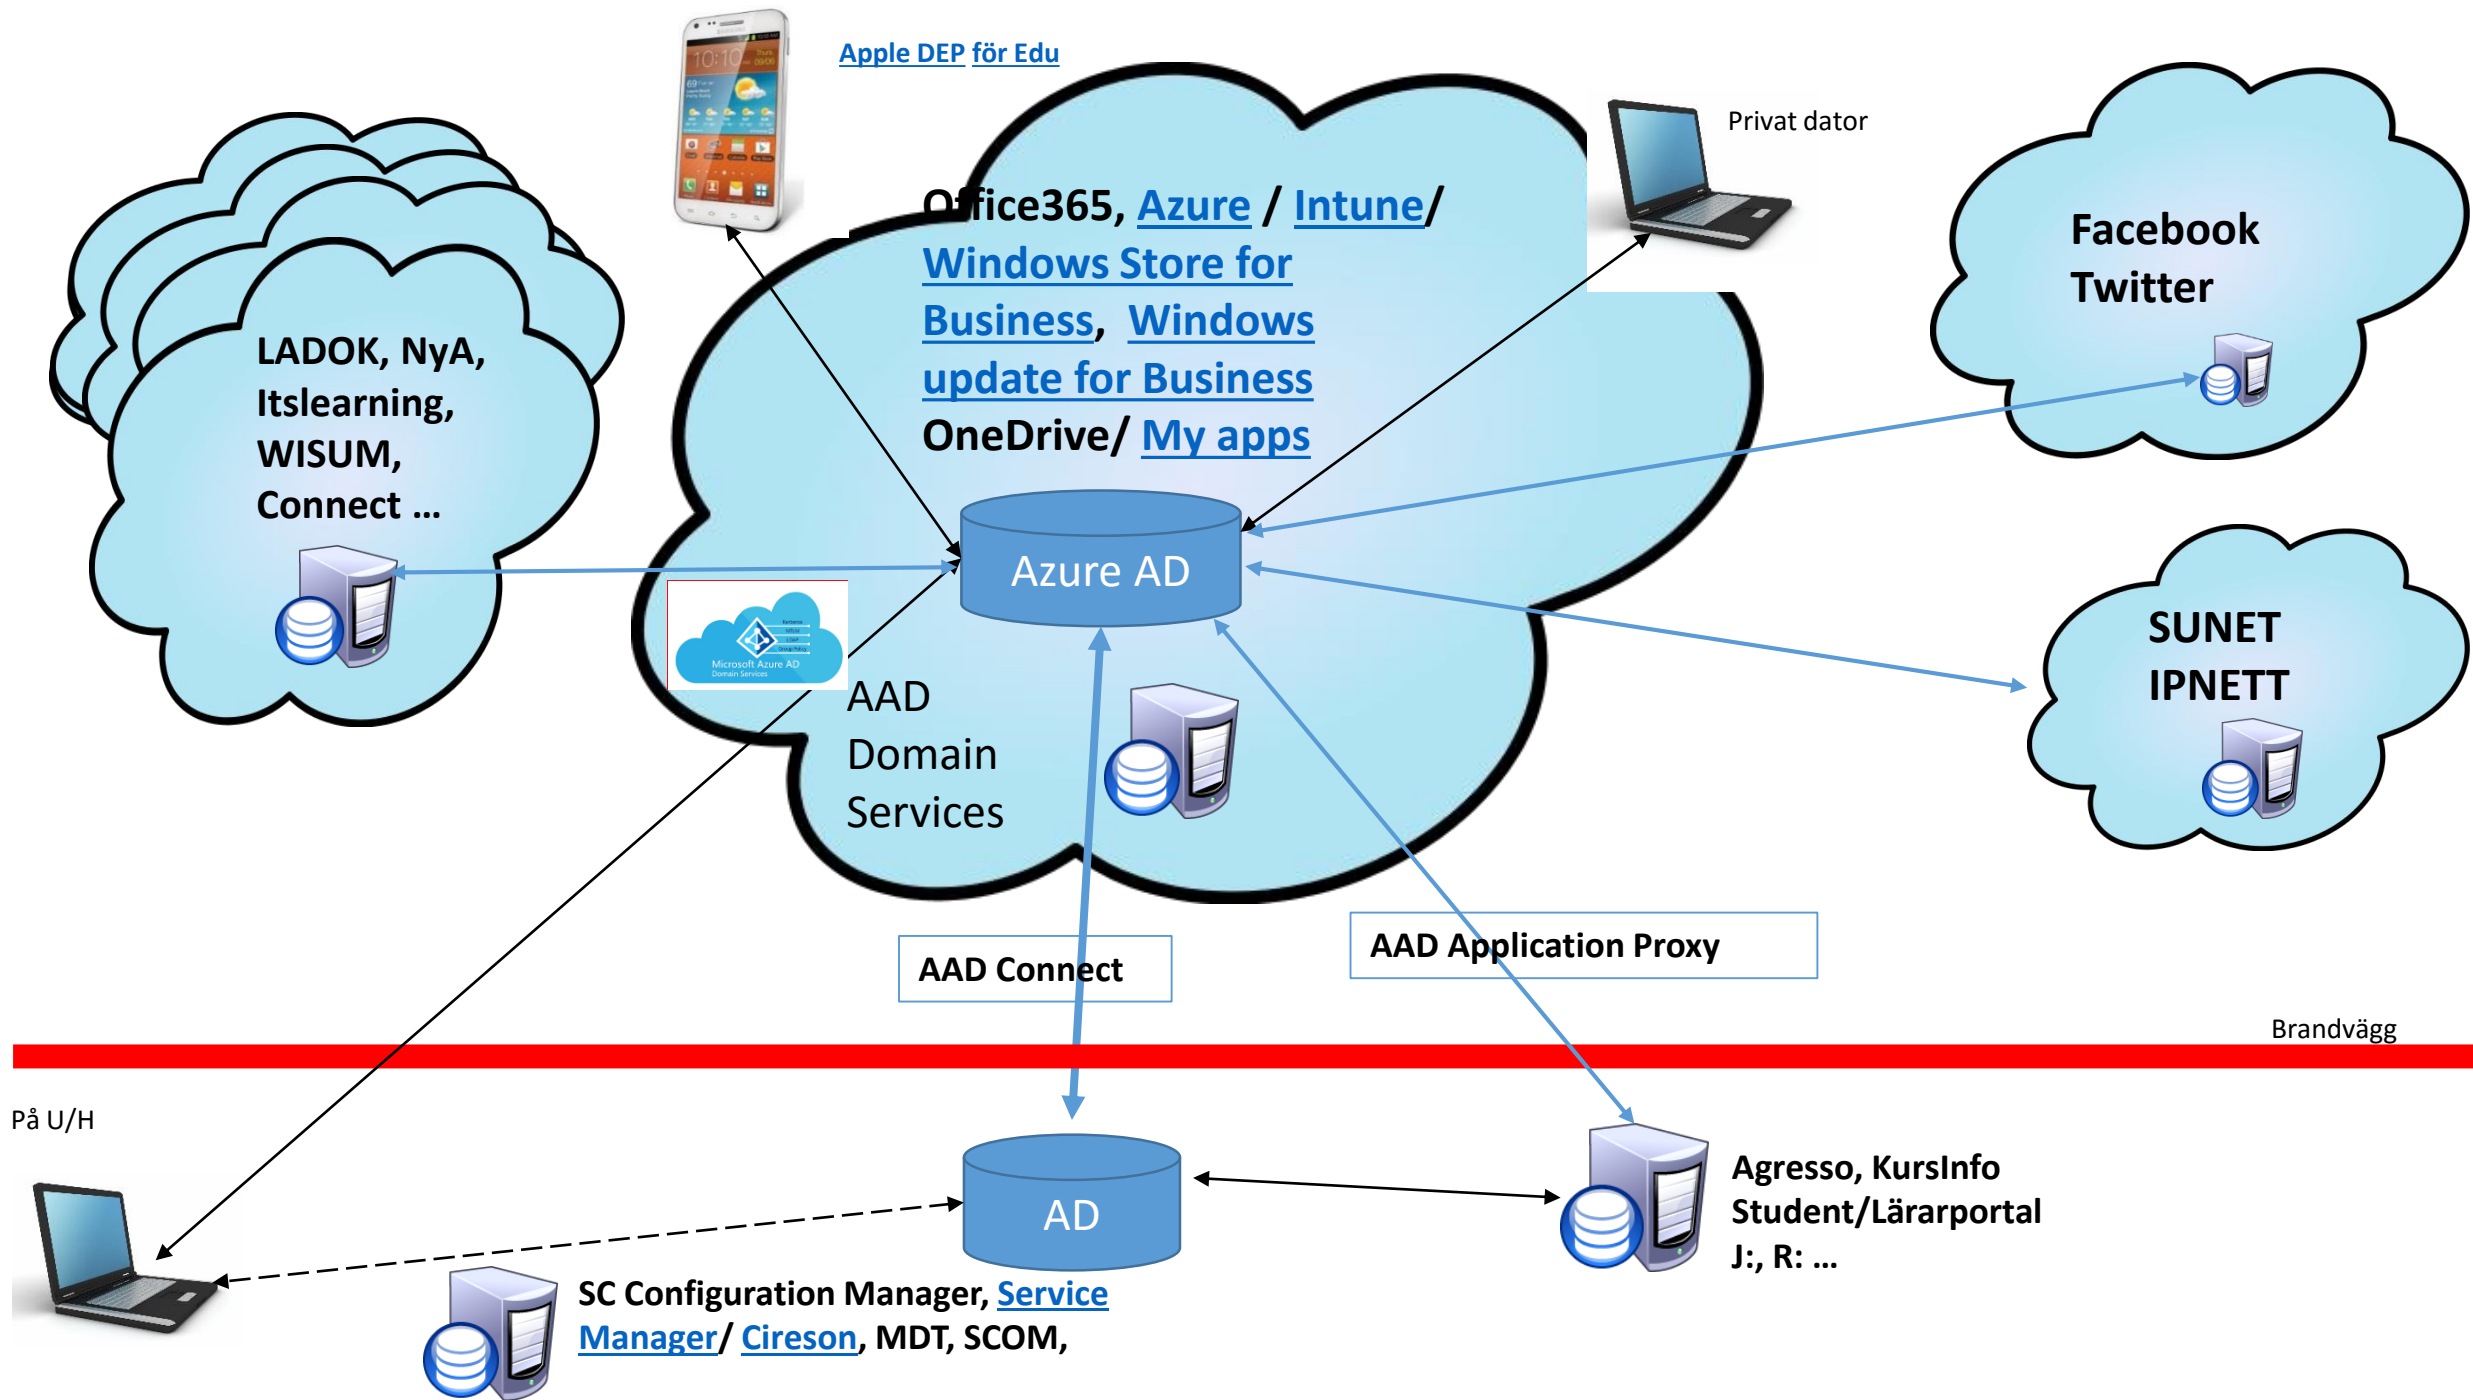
Apple DEP för Edu

Privat dator

Office365, Azure / Intune/ Windows Store for Business, Windows update for Business OneDrive/ My apps

Facebook
Twitter

LADOK, NyA, Itslearning, WISUM, Connect …

Azure AD

Microsoft Azure AD Domain Services

AAD Domain Services

SUNET
IPNETT

AAD Connect

AAD Application Proxy

Brandvägg

På U/H

AD

Agresso, KursInfo
Student/Lärarportal
J:, R: …

SC Configuration Manager, Service Manager/ Cireson, MDT, SCOM,